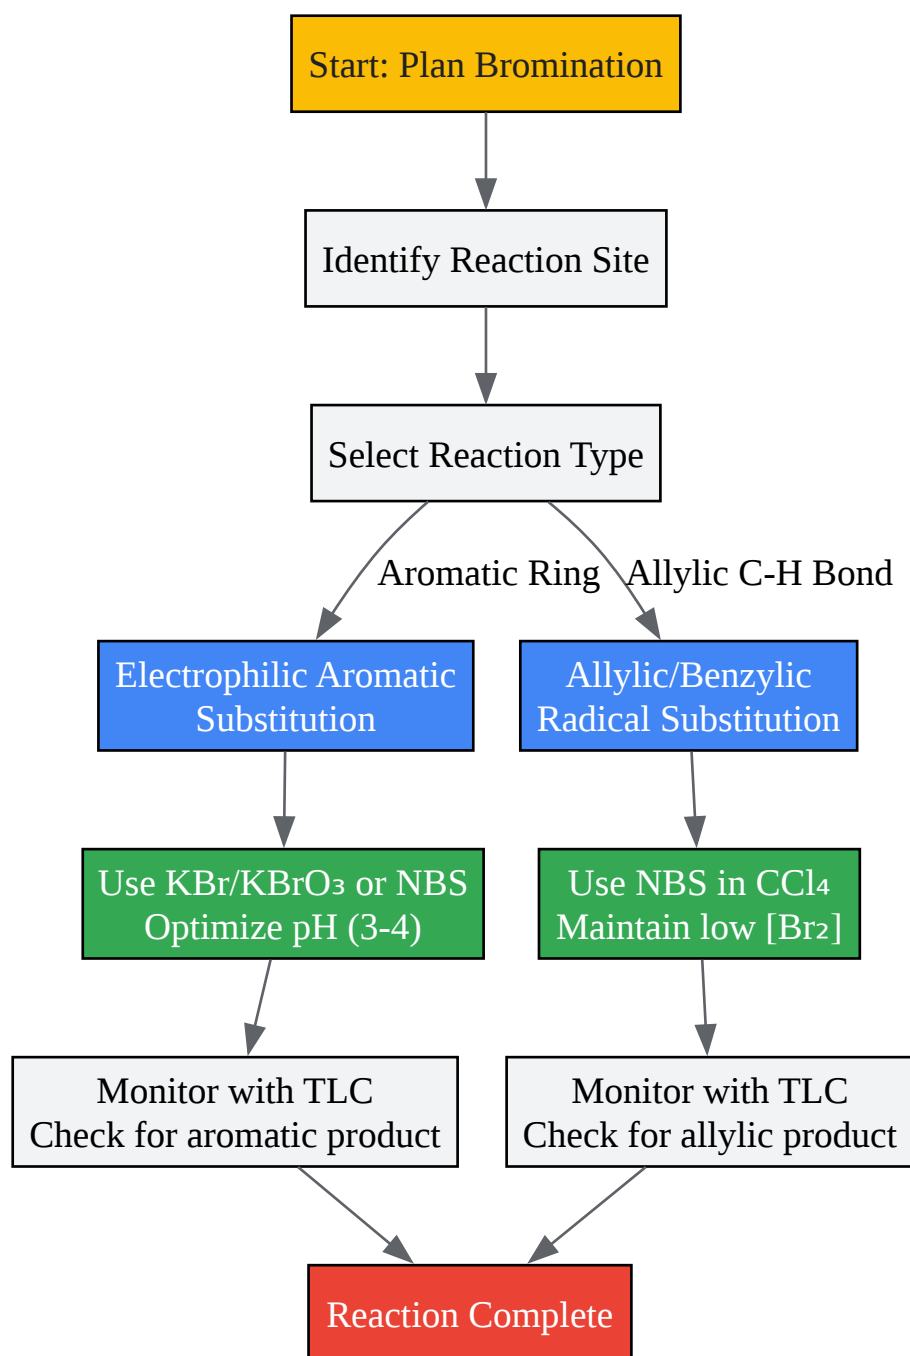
Start: Plan Bromination

Identify Reaction Site

Select Reaction Type

Aromatic Ring

Allylic C-H Bond

Electrophilic Aromatic Substitution

Allylic/Benzylic Radical Substitution

Use KBr/$KBrO_3$ or NBS
Optimize pH (3-4)

Use NBS in $CCl_4$
Maintain low [$Br_2$]

Monitor with TLC
Check for aromatic product

Monitor with TLC
Check for allylic product

Reaction Complete